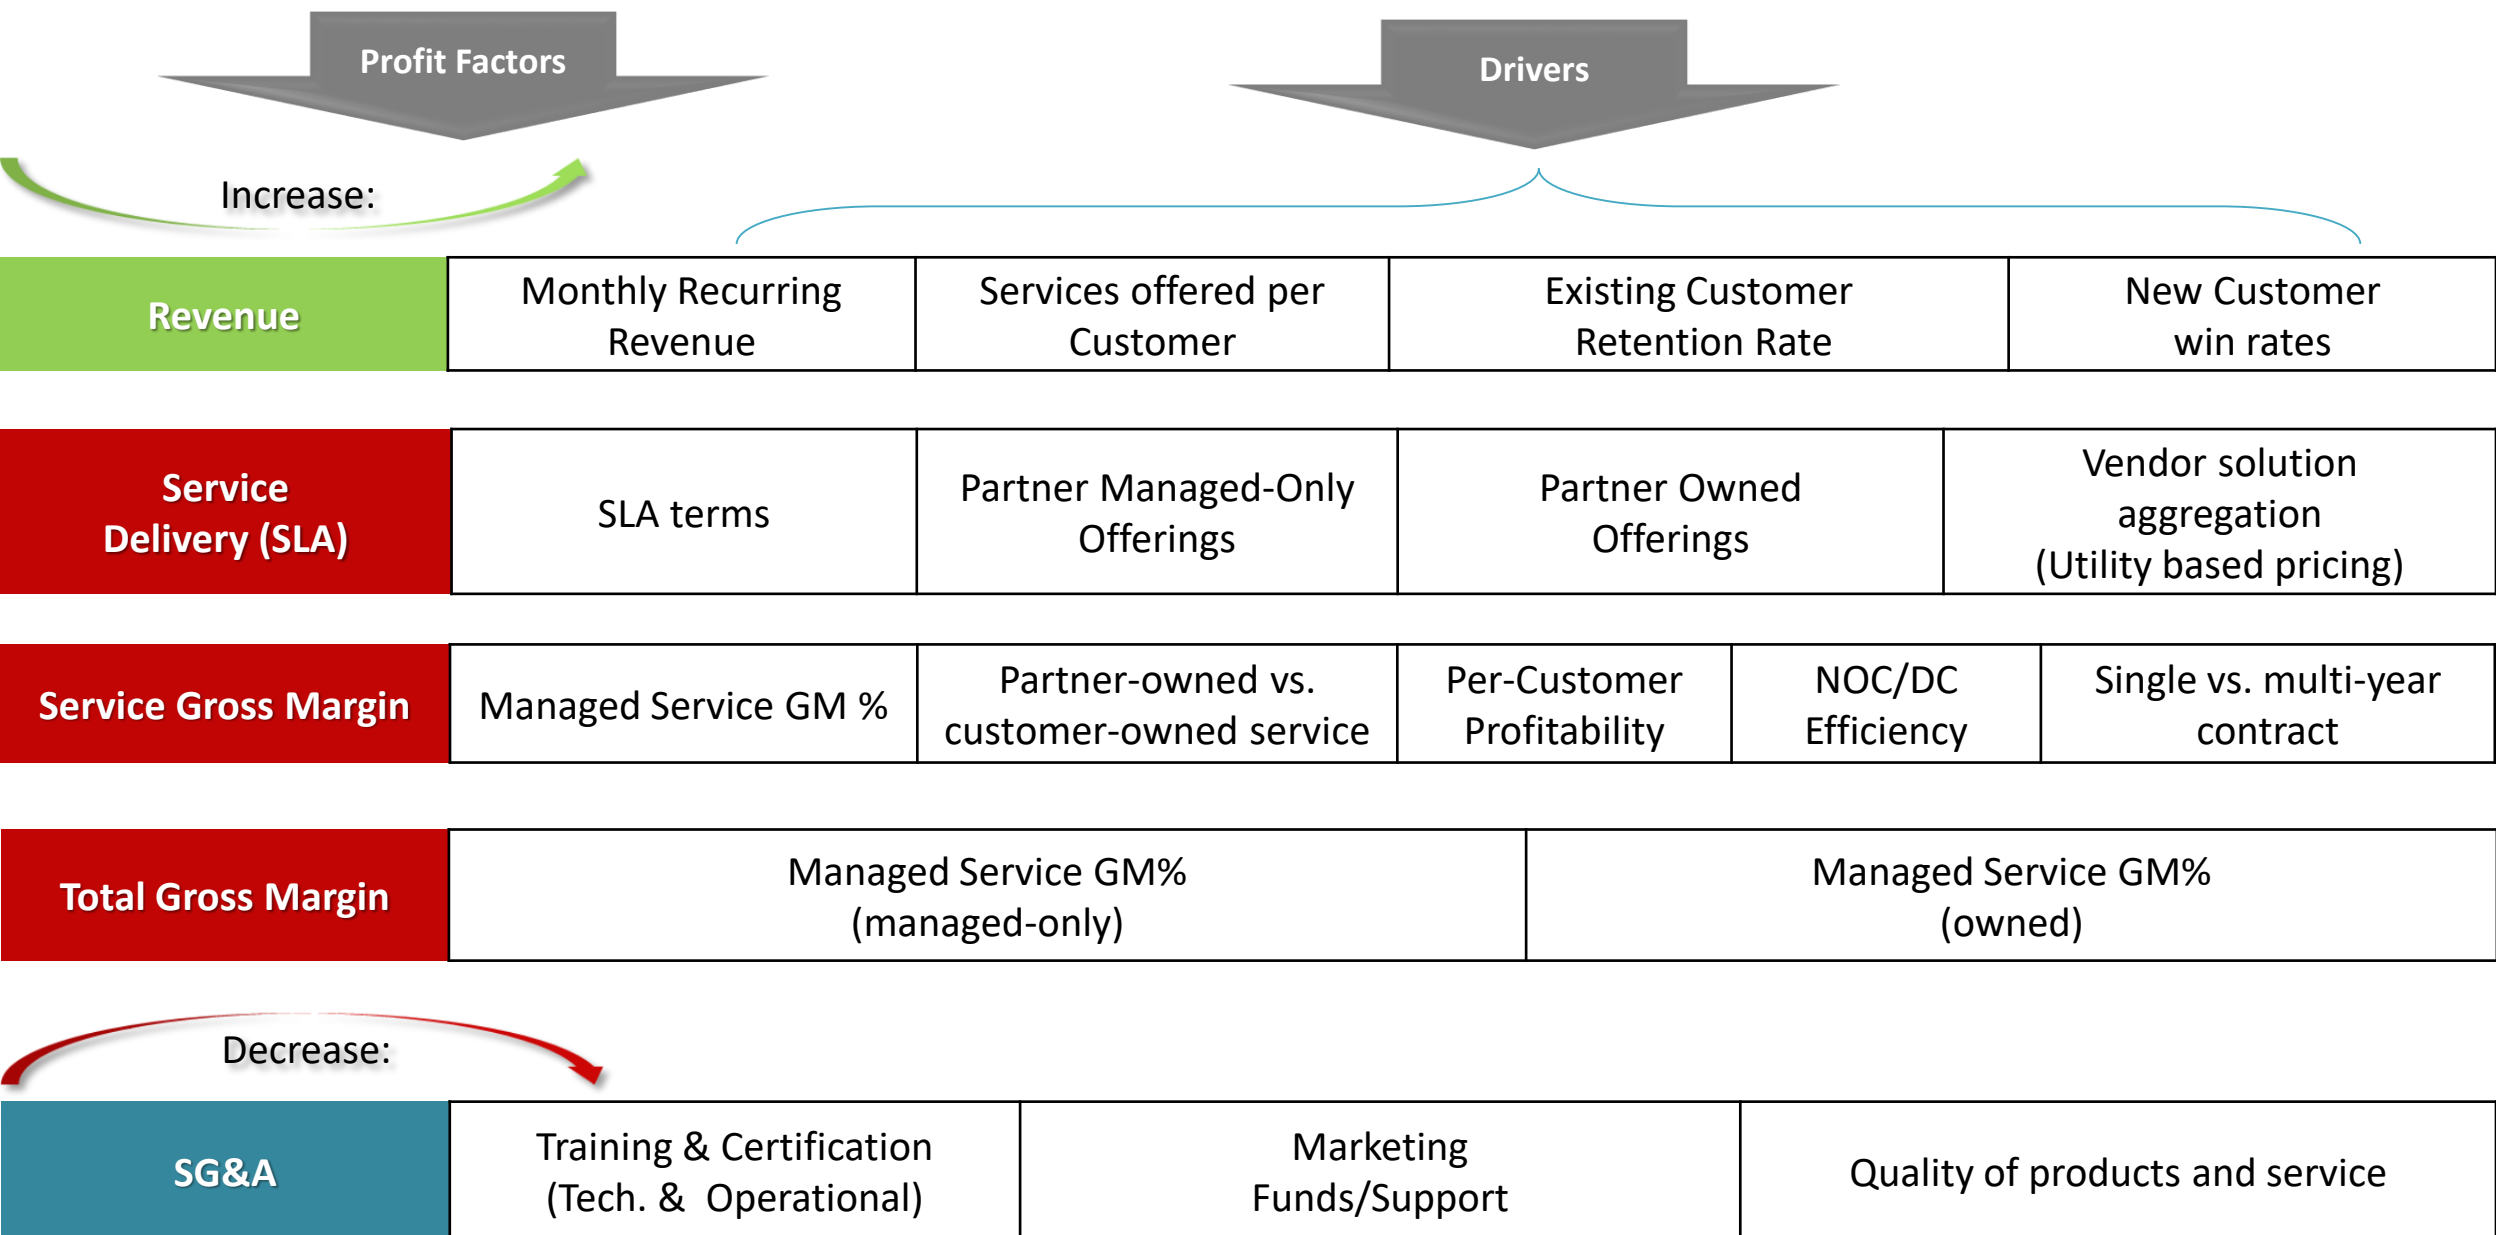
Profit Factors

Drivers

Increase:

| Revenue | Monthly Recurring Revenue | Services offered per Customer | Existing Customer Retention Rate | New Customer win rates |
|---|---|---|---|---|

| Service Delivery (SLA) | SLA terms | Partner Managed-Only Offerings | Partner Owned Offerings | Vendor solution aggregation (Utility based pricing) |
|---|---|---|---|---|

| Service Gross Margin | Managed Service GM % | Partner-owned vs. customer-owned service | Per-Customer Profitability | NOC/DC Efficiency | Single vs. multi-year contract |
|---|---|---|---|---|---|

| Total Gross Margin | Managed Service GM% (managed-only) | Managed Service GM% (owned) |
|---|---|---|

Decrease:

| SG&A | Training & Certification (Tech. & Operational) | Marketing Funds/Support | Quality of products and service |
|---|---|---|---|